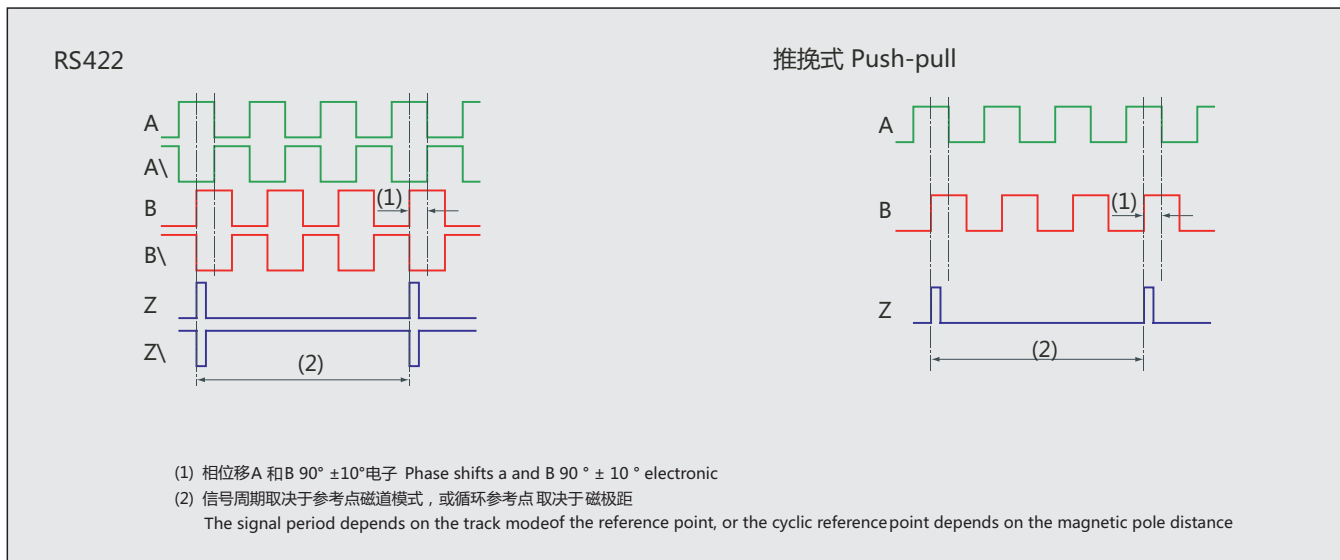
RS422

A
A\
B
(1)
B\
Z
Z\
(2)

推挽式 Push-pull

A
B
(1)
Z
(2)

(1) 相位移A 和B 90° ±10°电子 Phase shifts a and B 90 ° ± 10 ° electronic

(2) 信号周期取决于参考点磁道模式，或循环参考点 取决于磁极距
The signal period depends on the track modeof the reference point, or the cyclic referencepoint depends on the magnetic pole distance